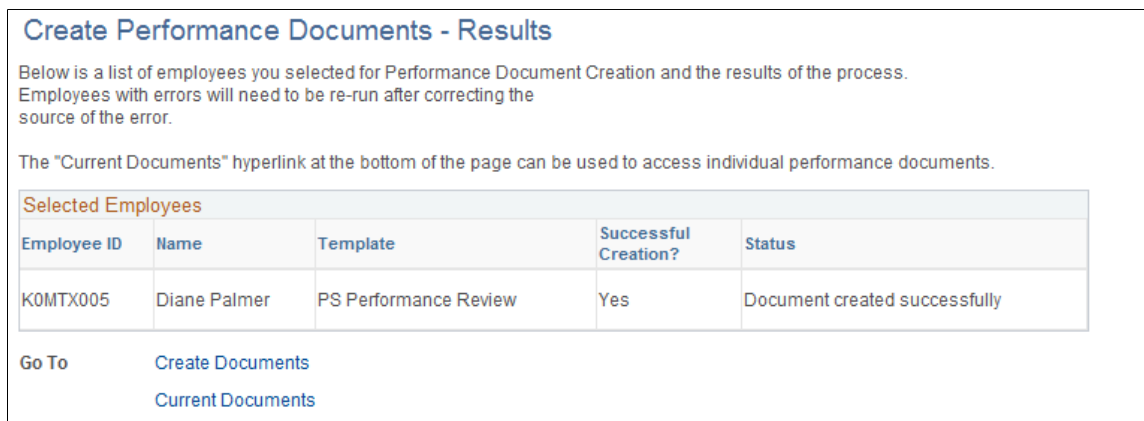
Create Performance Documents - Results

Below is a list of employees you selected for Performance Document Creation and the results of the process. Employees with errors will need to be re-run after correcting the source of the error.

The "Current Documents" hyperlink at the bottom of the page can be used to access individual performance documents.

Selected Employees

| Employee ID | Name | Template | Successful Creation? | Status |
|---|---|---|---|---|
| K0MTX005 | Diane Palmer | PS Performance Review | Yes | Document created successfully |

Go To

Create Documents

Current Documents